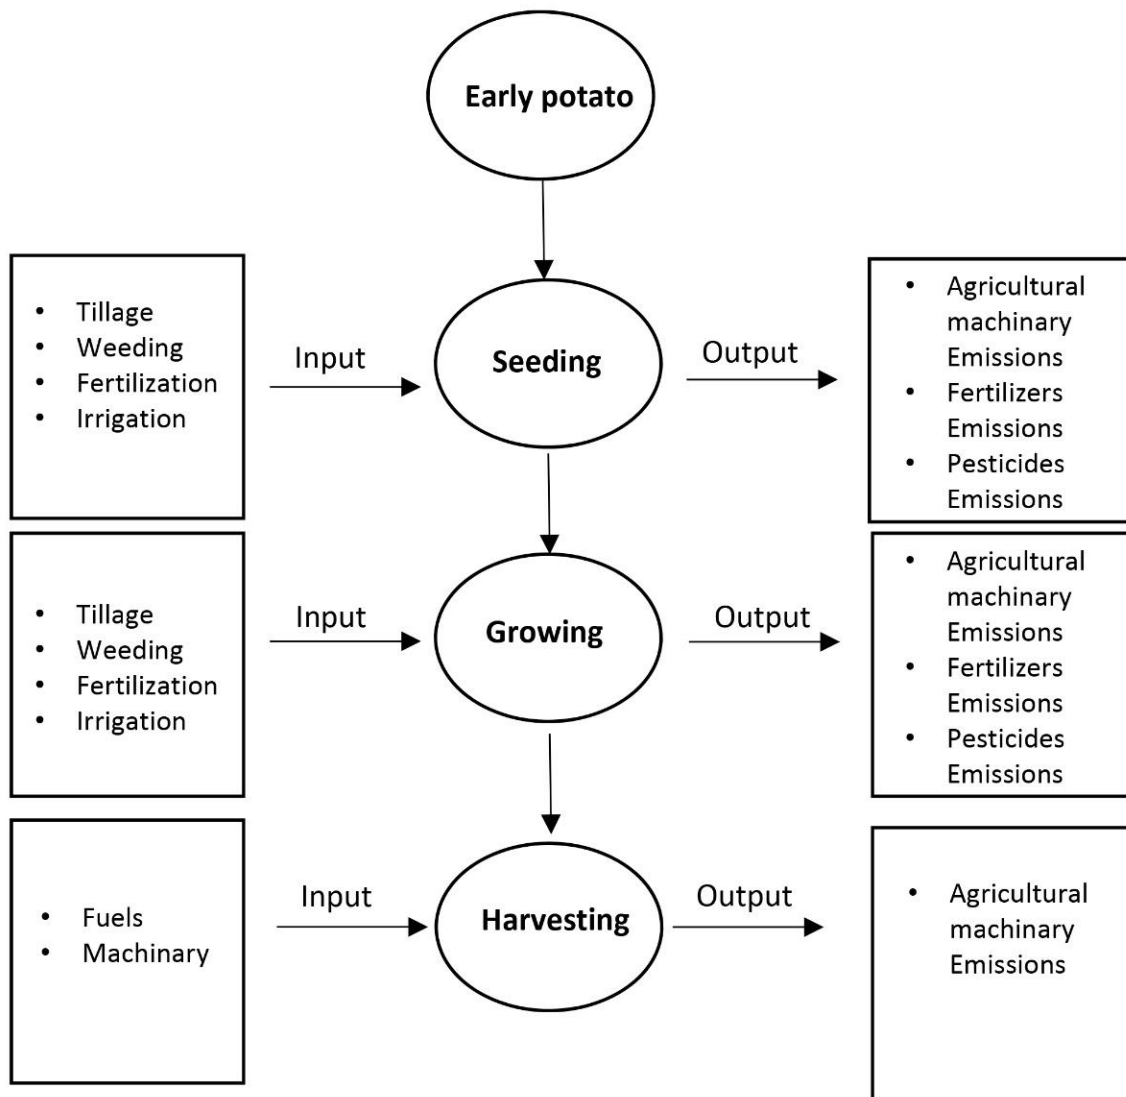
Early potato

- Tillage
- Weeding
- Fertilization
- Irrigation

Input

Seeding

Output

- Agricultural machinary Emissions
- Fertilizers Emissions
- Pesticides Emissions

- Tillage
- Weeding
- Fertilization
- Irrigation

Input

Growing

Output

- Agricultural machinary Emissions
- Fertilizers Emissions
- Pesticides Emissions

- Fuels
- Machinary

Input

Harvesting

Output

- Agricultural machinary Emissions